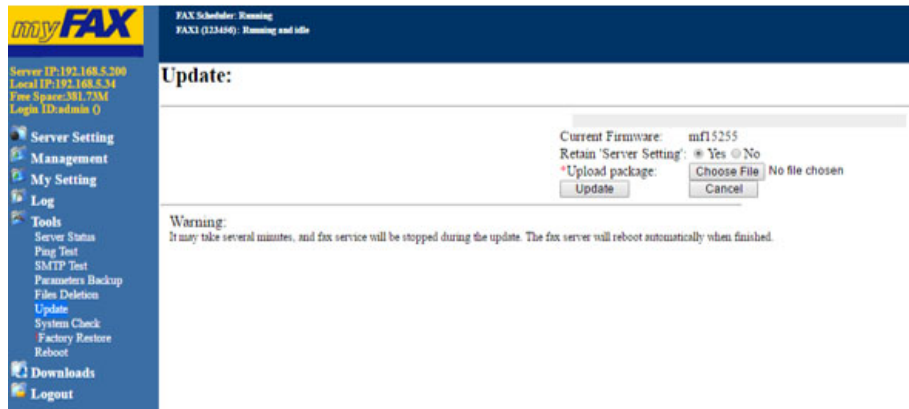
myFAX

FAX Scheduler: Running
FAX1 (123456): Running and idle

Server IP:192.168.5.200
Local IP:192.168.5.34
Free Space:381.73M
Login ID:admin ()

Server Setting
Management
My Setting
Log
Tools
Server Status
Ping Test
SMTP Test
Parameters Backup
Files Deletion
Update
System Check
Factory Restore
Reboot
Downloads
Logout

Update:

Current Firmware: mf15255
Retain 'Server Setting': Yes No
*Upload package: Choose File No file chosen
Update Cancel

Warning:
It may take several minutes, and fax service will be stopped during the update. The fax server will reboot automatically when finished.